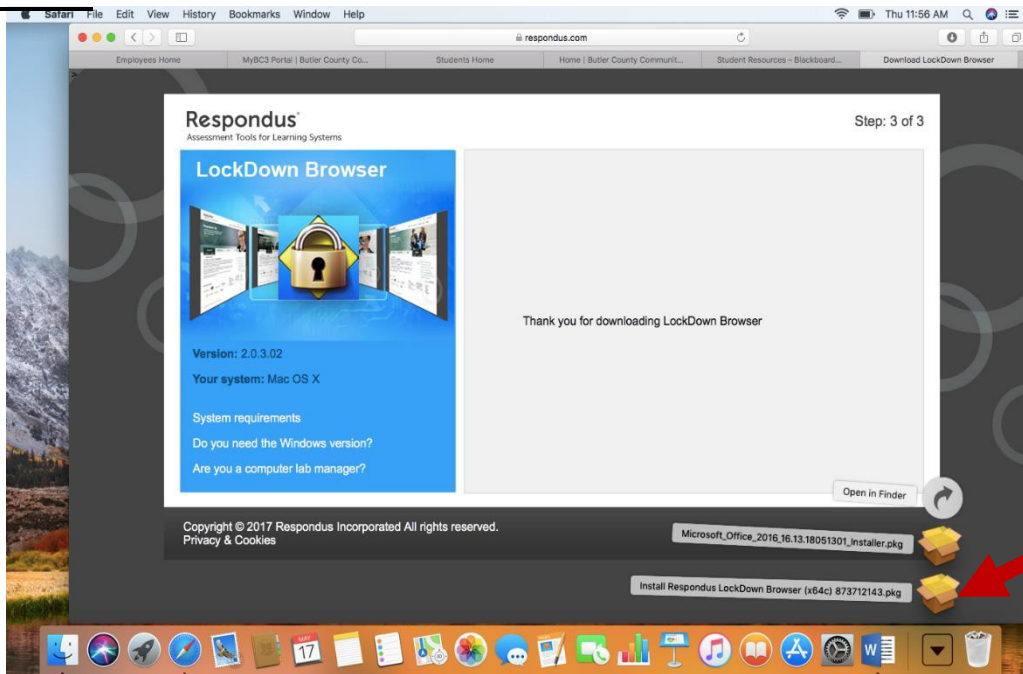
Safari File Edit View History Bookmarks Window Help

Thu 11:56 AM

respondus.com

Employees Home | MyBC3 Portal | Butler County Co... | Students Home | Home | Butler County Communit... | Student Resources – Blackboard... | Download LockDown Browser

Respondus
Assessment Tools for Learning Systems

Step: 3 of 3

LockDown Browser

Version: 2.0.3.02

Your system: Mac OS X

System requirements

Do you need the Windows version?

Are you a computer lab manager?

Thank you for downloading LockDown Browser

Open in Finder

Copyright © 2017 Respondus Incorporated All rights reserved.
Privacy & Cookies

Microsoft_Office_2016_16.13.18051301_Installer.pkg

Install Respondus LockDown Browser (x64c) 873712143.pkg

17